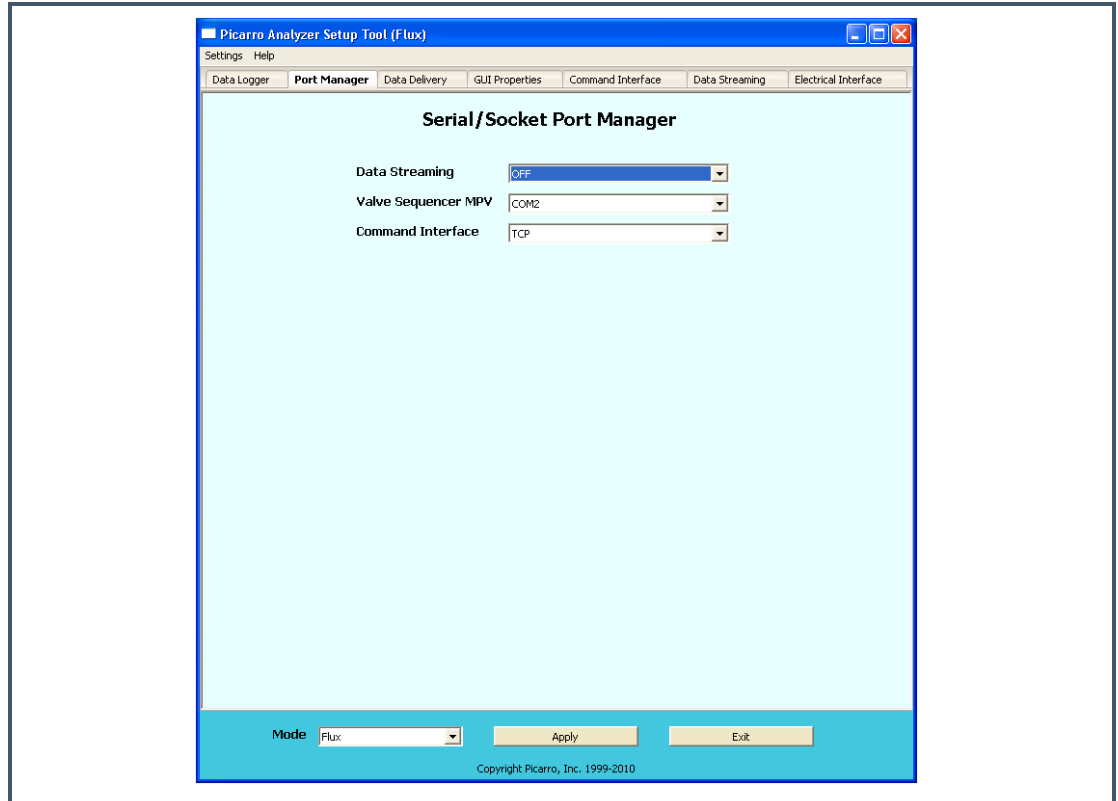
Picarro Analyzer Setup Tool (Flux)

Settings Help

Data Logger | Port Manager | Data Delivery | GUI Properties | Command Interface | Data Streaming | Electrical Interface

Serial/Socket Port Manager

Data Streaming OFF

Valve Sequencer MPV COM2

Command Interface TCP

Mode Flux

Apply

Exit

Copyright Picarro, Inc. 1999-2010